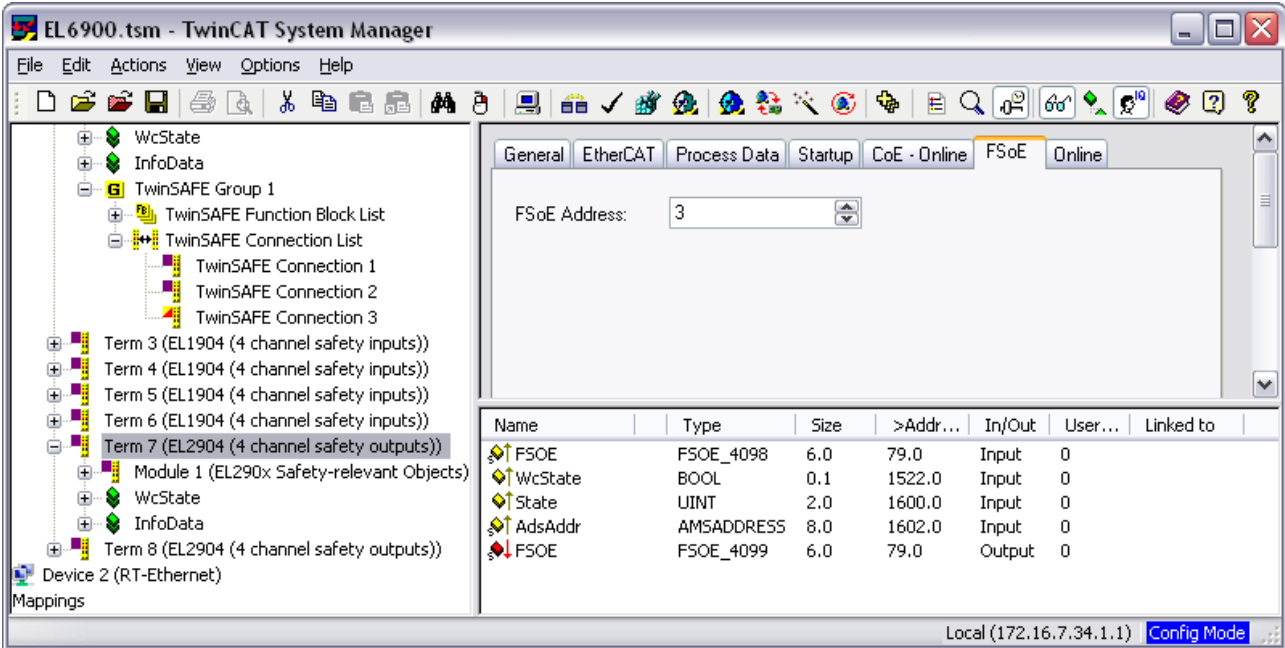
EL6900.tsm - TwinCAT System Manager

File Edit Actions View Options Help

WcState
InfoData
TwinSAFE Group 1
TwinSAFE Function Block List
TwinSAFE Connection List
TwinSAFE Connection 1
TwinSAFE Connection 2
TwinSAFE Connection 3
Term 3 (EL1904 (4 channel safety inputs))
Term 4 (EL1904 (4 channel safety inputs))
Term 5 (EL1904 (4 channel safety inputs))
Term 6 (EL1904 (4 channel safety inputs))
Term 7 (EL2904 (4 channel safety outputs))
Module 1 (EL290x Safety-relevant Objects)
WcState
InfoData
Term 8 (EL2904 (4 channel safety outputs))
Device 2 (RT-Ethernet)
Mappings

General | EtherCAT | Process Data | Startup | CoE - Online | FSoE | Online

FSoE Address: 3

| Name | Type | Size | >Addr... | In/Out | User... | Linked to |
|---|---|---|---|---|---|---|
| FSOE | FSOE_4098 | 6.0 | 79.0 | Input | 0 | |
| WcState | BOOL | 0.1 | 1522.0 | Input | 0 | |
| State | UINT | 2.0 | 1600.0 | Input | 0 | |
| AdsAddr | AMSADDRESS | 8.0 | 1602.0 | Input | 0 | |
| FSOE | FSOE_4099 | 6.0 | 79.0 | Output | 0 | |

Local (172.16.7.34.1.1) Config Mode